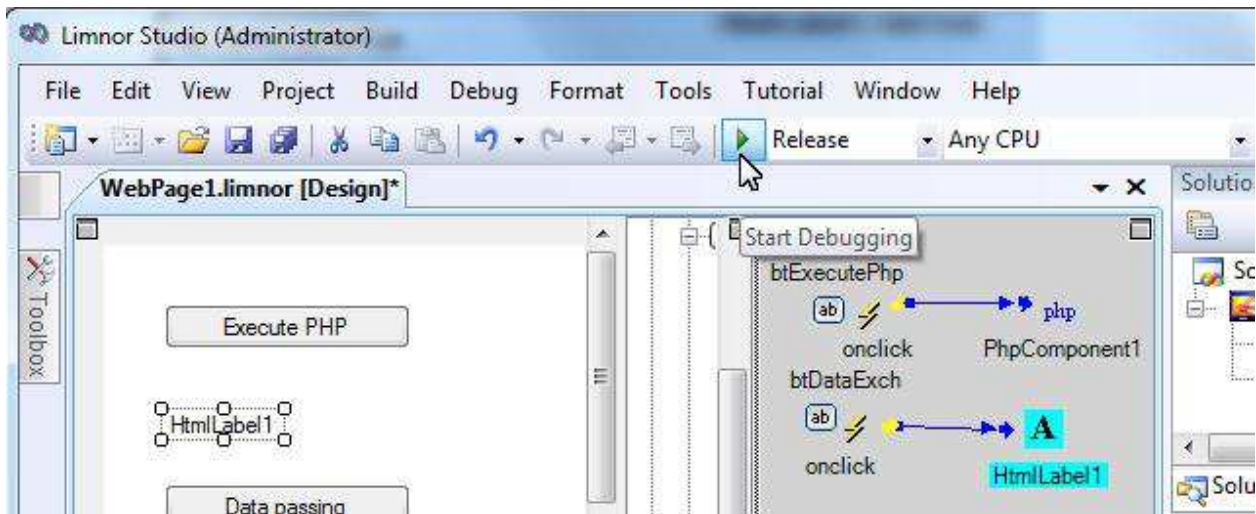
Limnor Studio (Administrator)

File Edit View Project Build Debug Format Tools Tutorial Window Help

Release Any CPU

WebPage1.limnor [Design]*

Solutio

Toolbox

Start Debugging

btExecutePhp

ab

php

onclick PhpComponent1

btDataExch

ab

A

onclick HtmlLabel1

Execute PHP

HtmlLabel1

Data passing

Sc

Solu